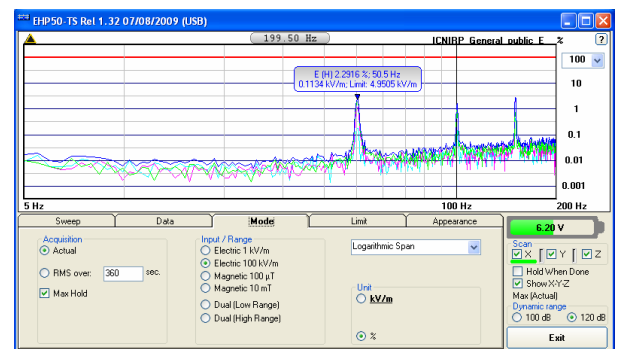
EHP50-TS Rel 1.32 07/08/2009 (USB)

199.50 Hz

ICNIRP General public E %

?

100

10

1

0.1

0.01

0.001

E (H) 2.2916 %; 50.5 Hz
0.1134 kV/m; Limit: 4.9505 kV/m

5 Hz

100 Hz

200 Hz

Sweep | Data | Mode | Limit | Appearance

6.20 V

Acquisition
Actual
RMS over: 360 sec.
Max Hold

Input / Range
Electric 1 kV/m
Electric 100 kV/m
Magnetic 100 µT
Magnetic 10 mT
Dual (Low Range)
Dual (High Range)

Logarithmic Span

Unit
kV/m
%

Scan
X Y Z
Hold When Done
Show X-Y-Z
Max (Actual)
Dynamic range
100 dB
120 dB

Exit